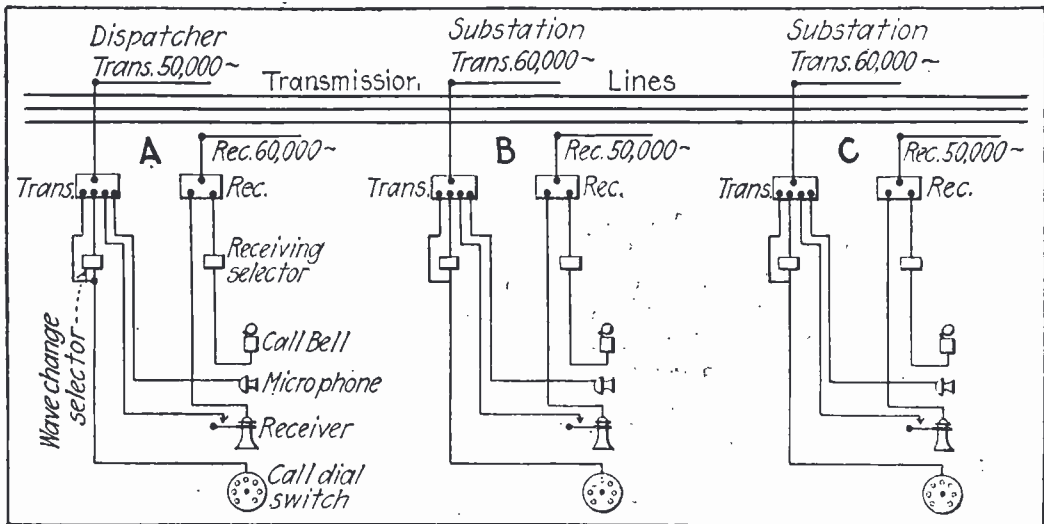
Dispatcher
Trans. 50,000~

Substation
Trans. 60,000~

Substation
Trans. 60,000~

Transmission Lines

A
Rec. 60,000~
Trans.
Rec.
Receiving selector
Call Bell
Microphone
Receiver
Call dial switch
Wave change selector

B
Rec. 50,000~
Trans.
Rec.

C
Rec. 50,000~
Trans.
Rec.